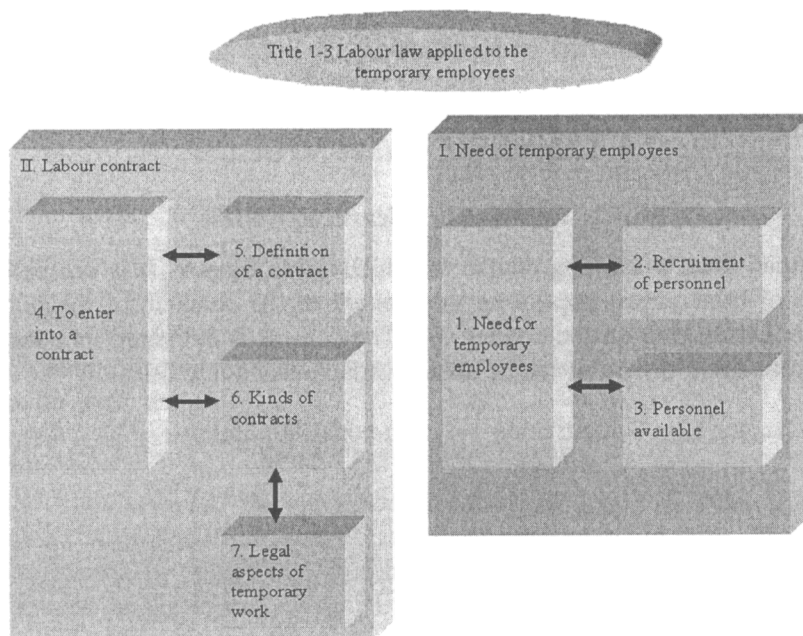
Title 1-3 Labour law applied to the temporary employees

II. Labour contract

4. To enter into a contract

5. Definition of a contract

6. Kinds of contracts

7. Legal aspects of temporary work

I. Need of temporary employees

1. Need for temporary employees

2. Recruitment of personnel

3. Personnel available